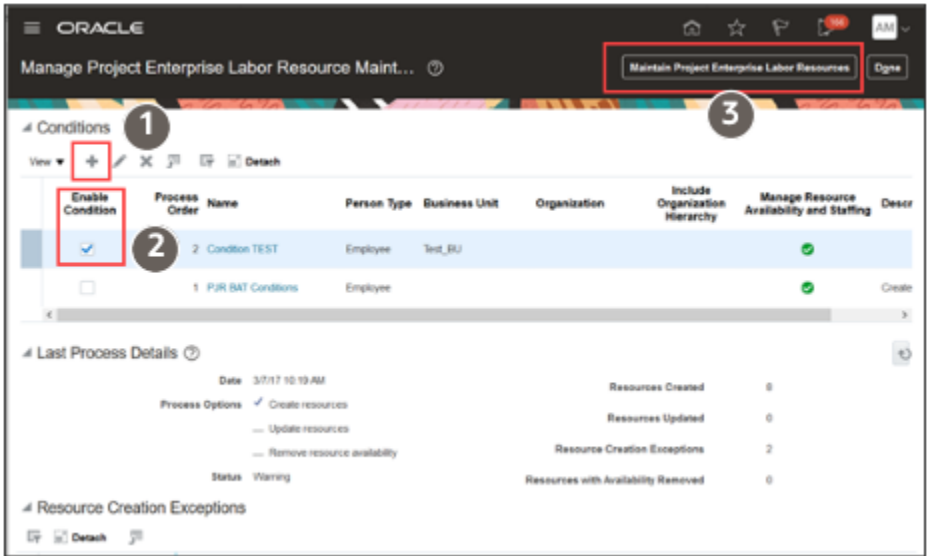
ORACLE

166 AM

Manage Project Enterprise Labor Resource Maint... ⓘ

Maintain Project Enterprise Labor Resources Done

3

Conditions

1

View ▼ + Detach

| Enable Condition | Process Order | Name | Person Type | Business Unit | Organization | Include Organization Hierarchy | Manage Resource Availability and Staffing | Descr |
|---|---|---|---|---|---|---|---|---|
| ✓ | 2 | Condition TEST | Employee | Test_BU | | | ✓ | |
| | 1 | PJR BAT Conditions | Employee | | | | ✓ | Create |

2

Last Process Details ⓘ

Date 3/7/17 10:19 AM

Process Options ✓ Create resources

— Update resources

— Remove resource availability

Status Warning

Resources Created 8

Resources Updated 0

Resource Creation Exceptions 2

Resources with Availability Removed 0

Resource Creation Exceptions

Detach